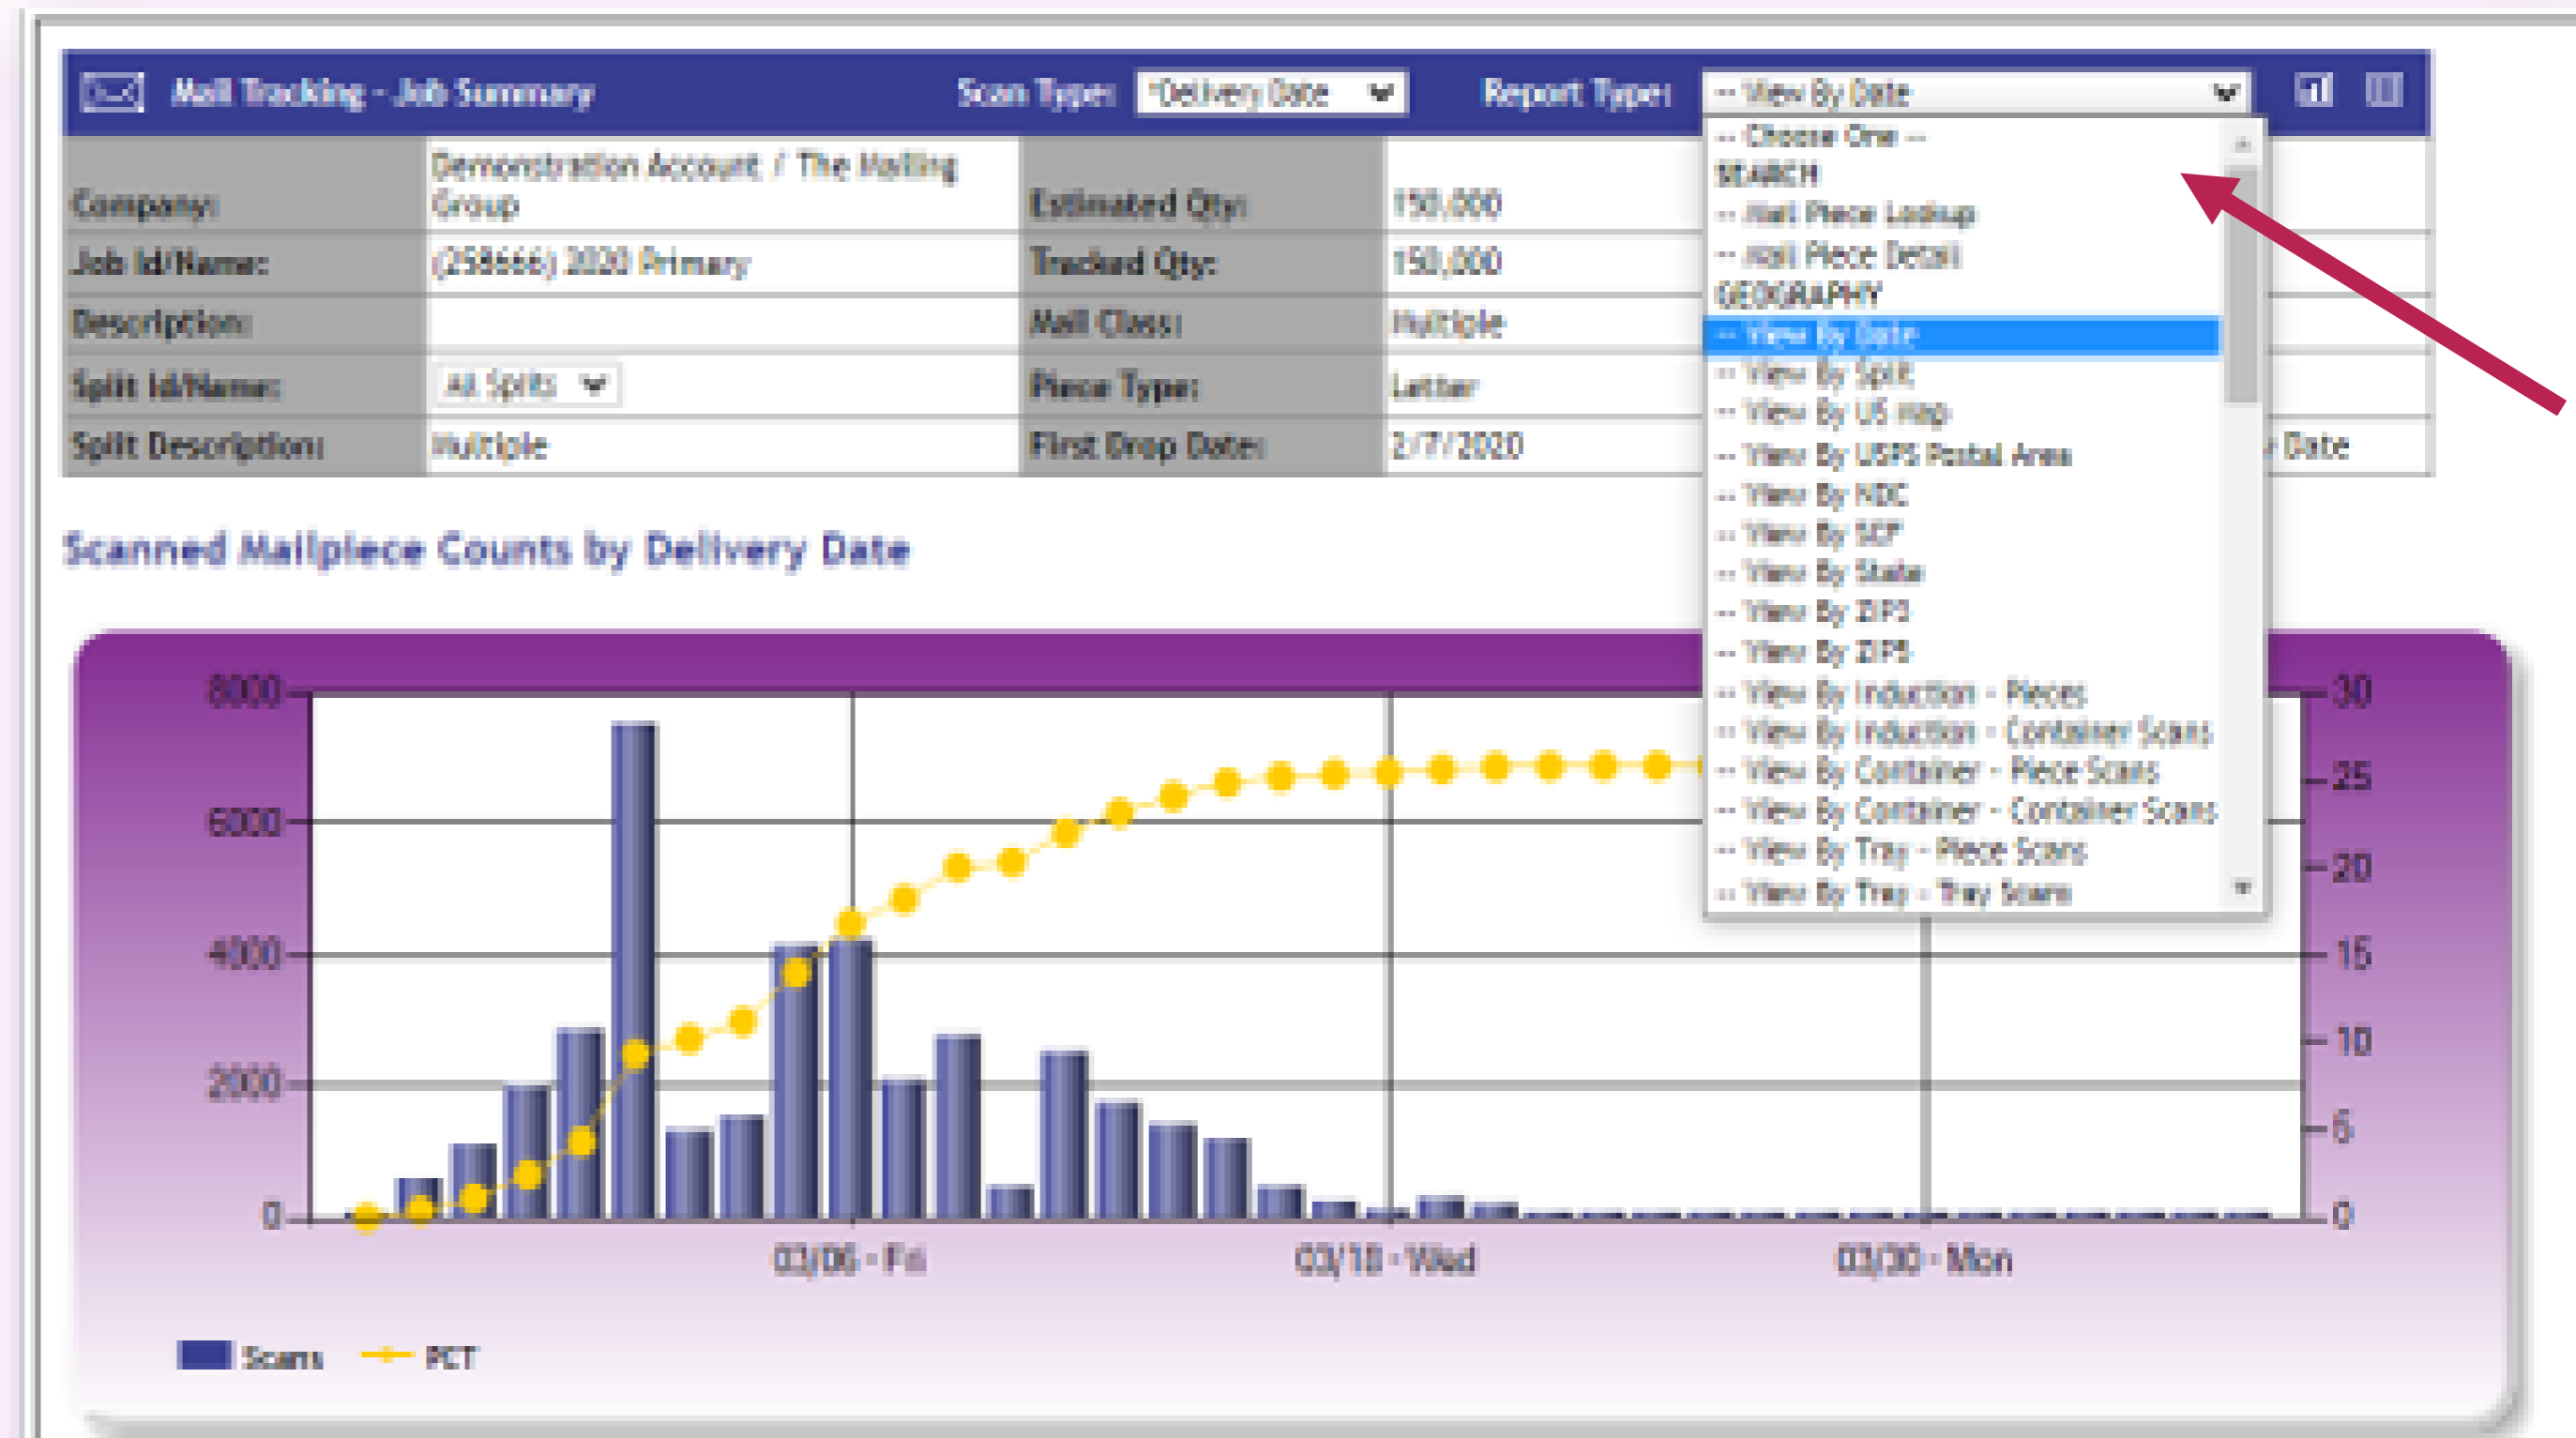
Mail Tracking - Job Summary

Scan Type: *Delivery Date

Report Type: -- View By Date

| Company: | Demonstration Account / The Mailing Group | Estimated Qty: | 150,000 |
|---|---|---|---|
| Job Id/Name: | (258666) 2020 Primary | Tracked Qty: | 150,000 |
| Description: | | Mail Class: | Multiple |
| Split Id/Name: | All Splits | Piece Type: | Letter |
| Split Description: | Multiple | First Drop Date: | 2/7/2020 |

-- Choose One --
SEARCH
-- Mail Piece Lookup
-- Mail Piece Detail
GEOGRAPHY
-- View By Date
-- View By Split
-- View By US Map
-- View By USPS Postal Area
-- View By NDC
-- View By SCF
-- View By State
-- View By ZIP3
-- View By ZIP5
-- View By Induction - Pieces
-- View By Induction - Container Scans
-- View By Container - Piece Scans
-- View By Container - Container Scans
-- View By Tray - Piece Scans
-- View By Tray - Tray Scans

Date

Scanned Mailpiece Counts by Delivery Date

8000
6000
4000
2000
0

30
25
20
15
10
5
0

03/06 - Fri
03/18 - Wed
03/30 - Mon

Scans
PCT